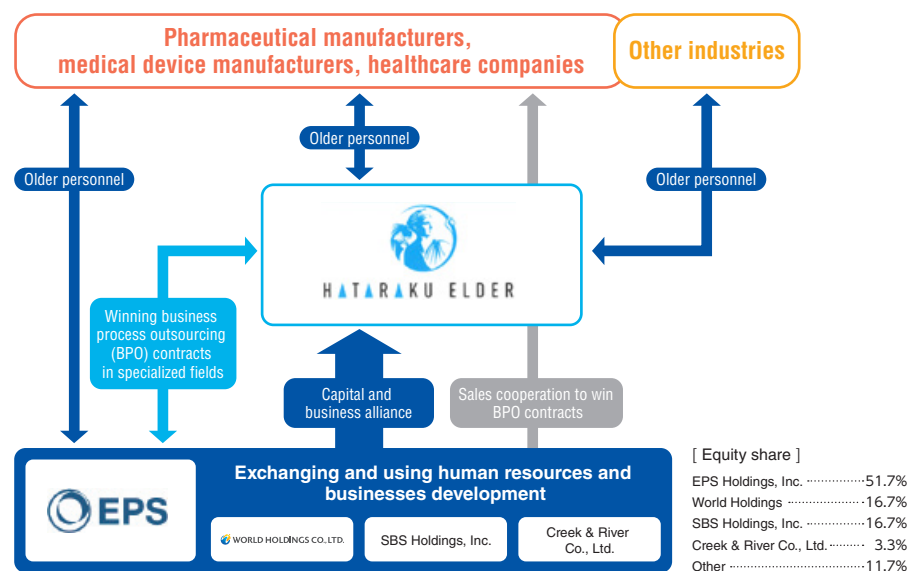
Pharmaceutical manufacturers, medical device manufacturers, healthcare companies

Other industries

Older personnel

Older personnel

Older personnel

HATARAKU ELDER

Winning business process outsourcing (BPO) contracts in specialized fields

Capital and business alliance

Sales cooperation to win BPO contracts

EPS

Exchanging and using human resources and businesses development

WORLD HOLDINGS CO., LTD.

SBS Holdings, Inc.

Creek & River Co., Ltd.

[ Equity share ]

EPS Holdings, Inc. ..............51.7%
World Holdings ..............16.7%
SBS Holdings, Inc. ..............16.7%
Creek & River Co., Ltd. .......... 3.3%
Other ..............11.7%